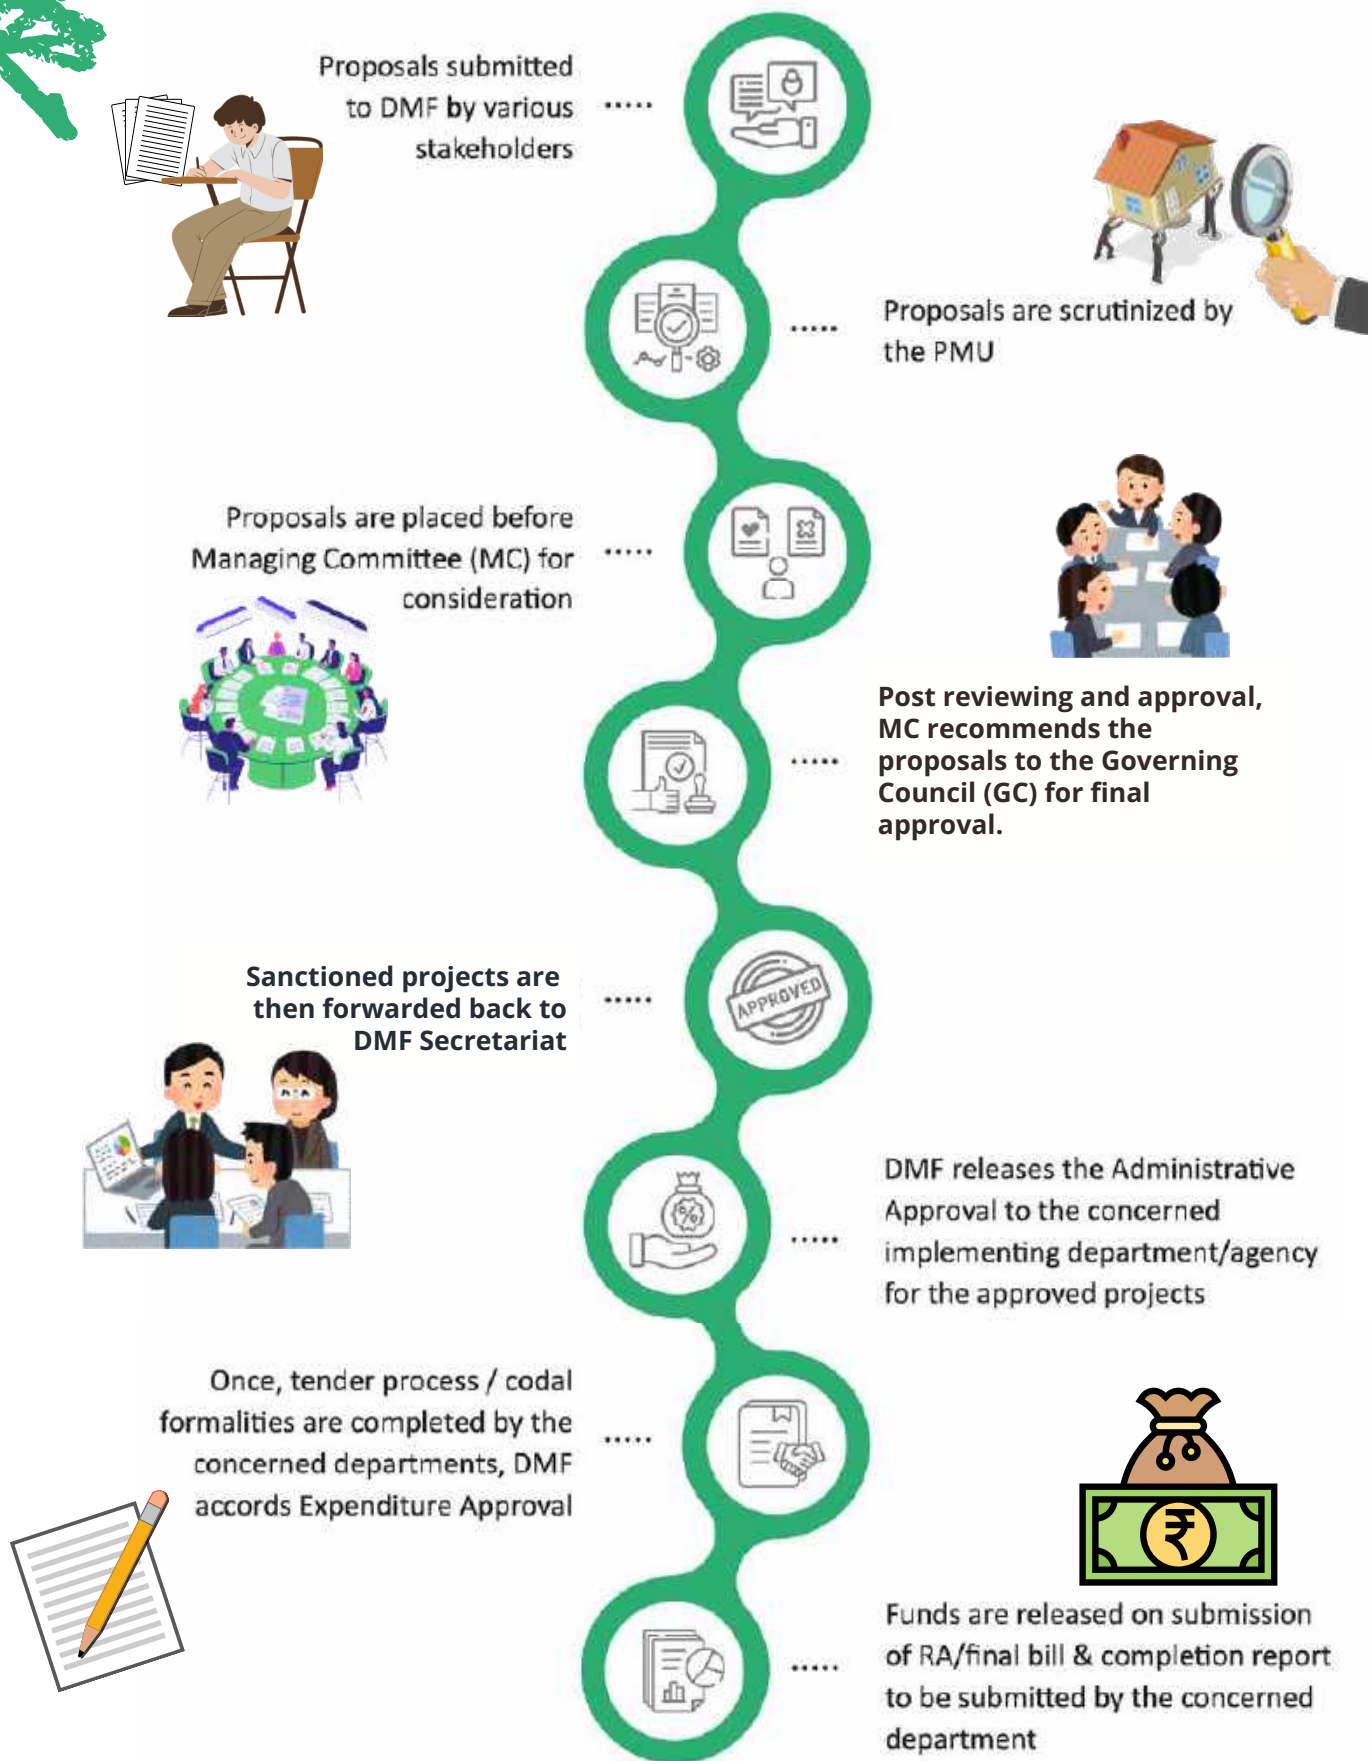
Proposals submitted to DMF by various stakeholders

Proposals are scrutinized by the PMU

Proposals are placed before Managing Committee (MC) for consideration

Post reviewing and approval, MC recommends the proposals to the Governing Council (GC) for final approval.

Sanctioned projects are then forwarded back to DMF Secretariat

APPROVED

DMF releases the Administrative Approval to the concerned implementing department/agency for the approved projects

Once, tender process / codal formalities are completed by the concerned departments, DMF accords Expenditure Approval

₹

Funds are released on submission of RA/final bill & completion report to be submitted by the concerned department